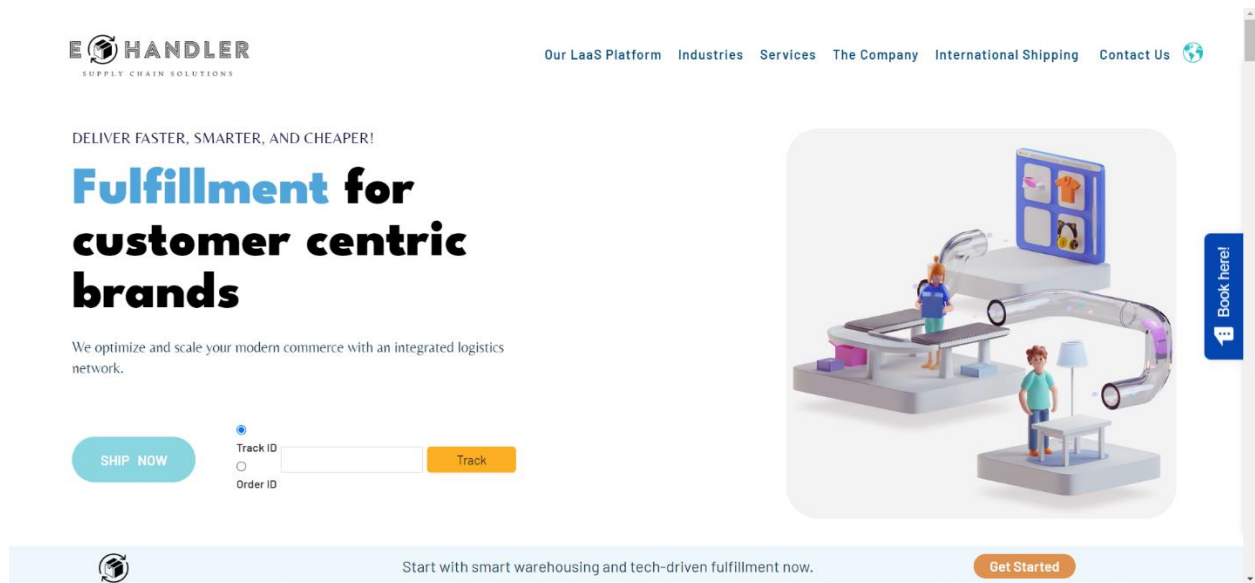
E HANDLER
SUPPLY CHAIN SOLUTIONS

Our LaaS Platform Industries Services The Company International Shipping Contact Us

DELIVER FASTER, SMARTER, AND CHEAPER!

Fulfillment for customer centric brands

We optimize and scale your modern commerce with an integrated logistics network.

SHIP NOW

Track ID
Order ID

Track

Book here!

Start with smart warehousing and tech-driven fulfillment now.

Get Started